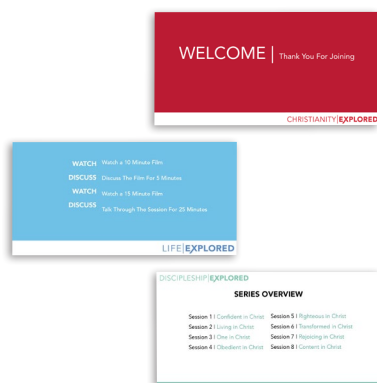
WELCOME | Thank You For Joining

CHRISTIANITY|EXPLORED

WATCH Watch a 10 Minute Film

DISCUSS Discuss The Film For 5 Minutes

WATCH Watch a 15 Minute Film

DISCUSS Talk Through The Session For 25 Minutes

LIFE|EXPLORED

DISCIPLESHIP|EXPLORED

SERIES OVERVIEW

Session 1 | Confident in Christ
Session 2 | Living in Christ
Session 3 | One in Christ
Session 4 | Obedient in Christ
Session 5 | Righteous in Christ
Session 6 | Transformed in Christ
Session 7 | Rejoicing in Christ
Session 8 | Content in Christ